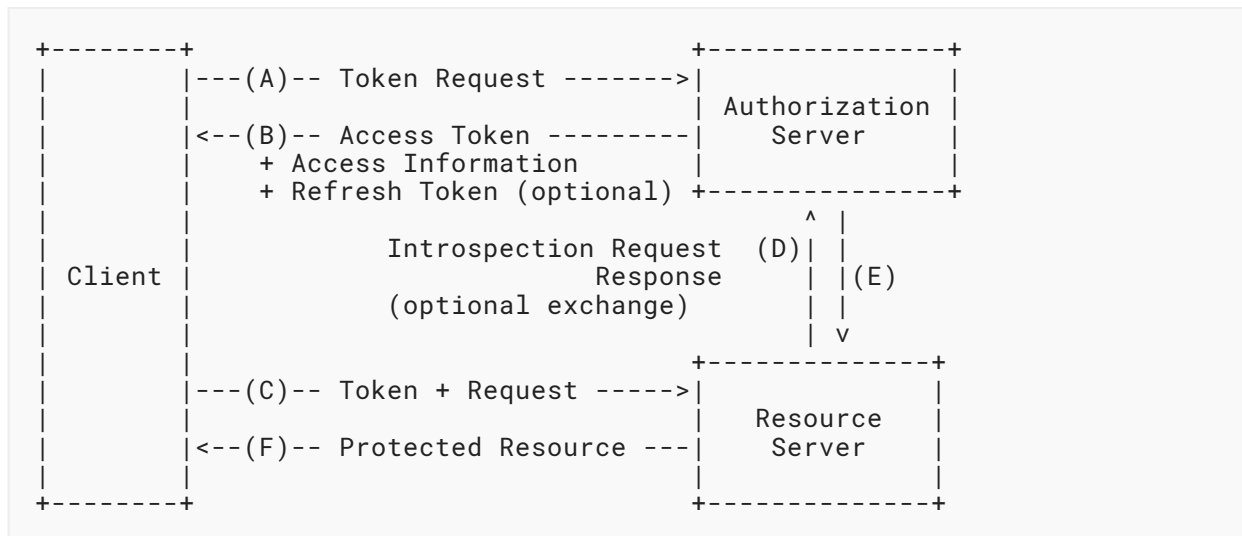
+--------+                               +---------------+
|        |---(A)-- Token Request ------->|               |
|        |                               | Authorization |
|        |<--(B)-- Access Token ---------|    Server     |
|        |     + Access Information       |               |
|        |     + Refresh Token (optional) +---------------+
|        |                                      ^  |
|        |            Introspection Request  (D)|  |
| Client |                         Response     |  |(E)
|        |            (optional exchange)        |  |
|        |                                      |  v
|        |                               +--------------+
|        |---(C)-- Token + Request ----->|              |
|        |                               |   Resource   |
|        |<--(F)-- Protected Resource ---|    Server    |
|        |                               |              |
+--------+                               +--------------+